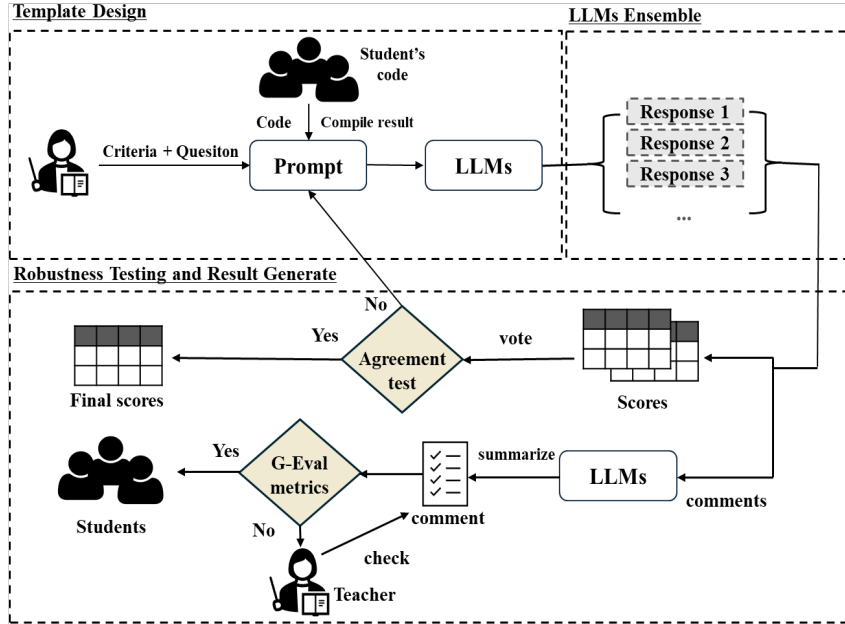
Template Design

LLMs Ensemble

Student's code

Code

Compile result

Criteria + Quesiton

Prompt

LLMs

Response 1

Response 2

Response 3

...

Robustness Testing and Result Generate

No

Yes

Agreement test

vote

Final scores

Scores

Yes

G-Eval metrics

summarize

LLMs

comments

Students

No

comment

check

Teacher